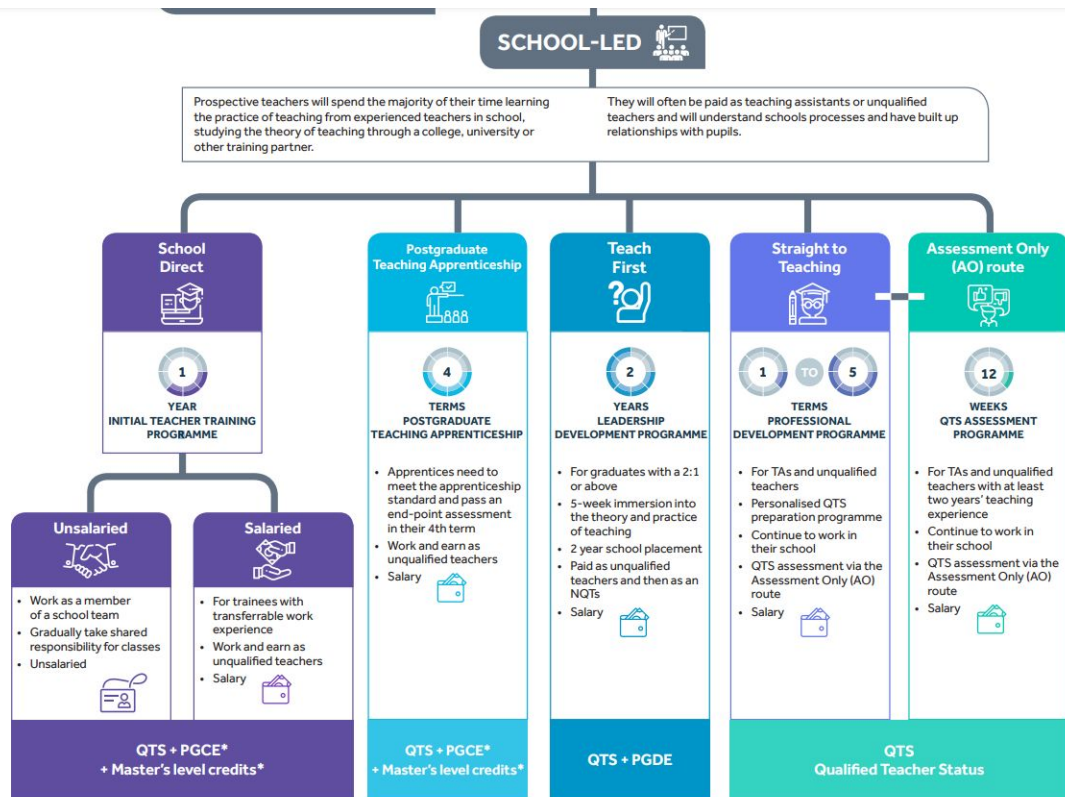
SCHOOL-LED

Prospective teachers will spend the majority of their time learning the practice of teaching from experienced teachers in school, studying the theory of teaching through a college, university or other training partner.

They will often be paid as teaching assistants or unqualified teachers and will understand schools processes and have built up relationships with pupils.

School Direct

1
YEAR
INITIAL TEACHER TRAINING PROGRAMME

Unsalaried

- Work as a member of a school team
- Gradually take shared responsibility for classes
- Unsalaried

Salaried

- For trainees with transferrable work experience
- Work and earn as unqualified teachers
- Salary

QTS + PGCE*
+ Master's level credits*

Postgraduate Teaching Apprenticeship

4
TERMS
POSTGRADUATE TEACHING APPRENTICESHIP

- Apprentices need to meet the apprenticeship standard and pass an end-point assessment in their 4th term
- Work and earn as unqualified teachers
- Salary

QTS + PGCE*
+ Master's level credits*

Teach First

2
YEARS
LEADERSHIP DEVELOPMENT PROGRAMME

- For graduates with a 2:1 or above
- 5-week immersion into the theory and practice of teaching
- 2 year school placement
- Paid as unqualified teachers and then as an NQTs
- Salary

QTS + PGDE

Straight to Teaching

1 TO 5
TERMS
PROFESSIONAL DEVELOPMENT PROGRAMME

- For TAs and unqualified teachers
- Personalised QTS preparation programme
- Continue to work in their school
- QTS assessment via the Assessment Only (AO) route
- Salary

Assessment Only (AO) route

12
WEEKS
QTS ASSESSMENT PROGRAMME

- For TAs and unqualified teachers with at least two years' teaching experience
- Continue to work in their school
- QTS assessment via the Assessment Only (AO) route
- Salary

QTS
Qualified Teacher Status